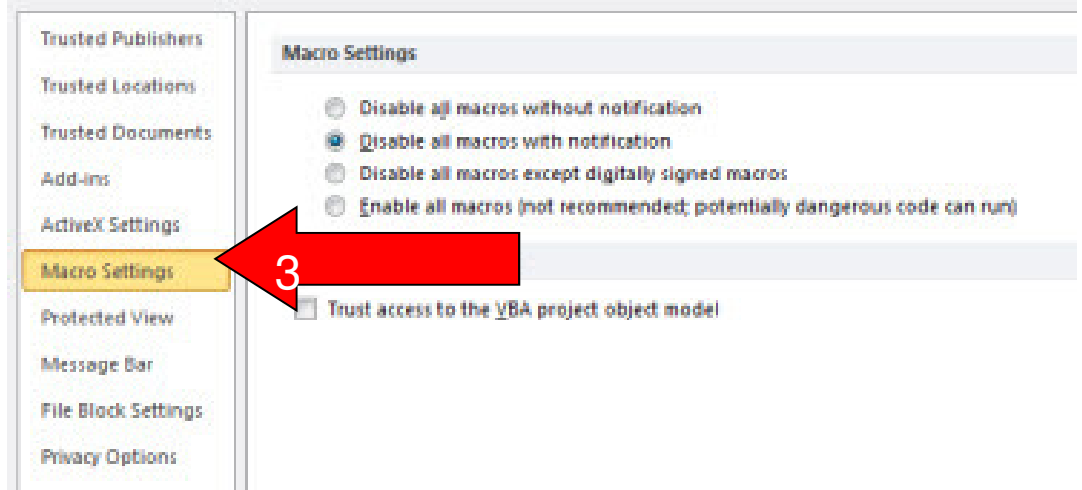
Trusted Publishers
Trusted Locations
Trusted Documents
Add-ins
ActiveX Settings
Macro Settings
Protected View
Message Bar
File Block Settings
Privacy Options

Macro Settings

Disable all macros without notification
Disable all macros with notification
Disable all macros except digitally signed macros
Enable all macros (not recommended; potentially dangerous code can run)

3

Trust access to the VBA project object model